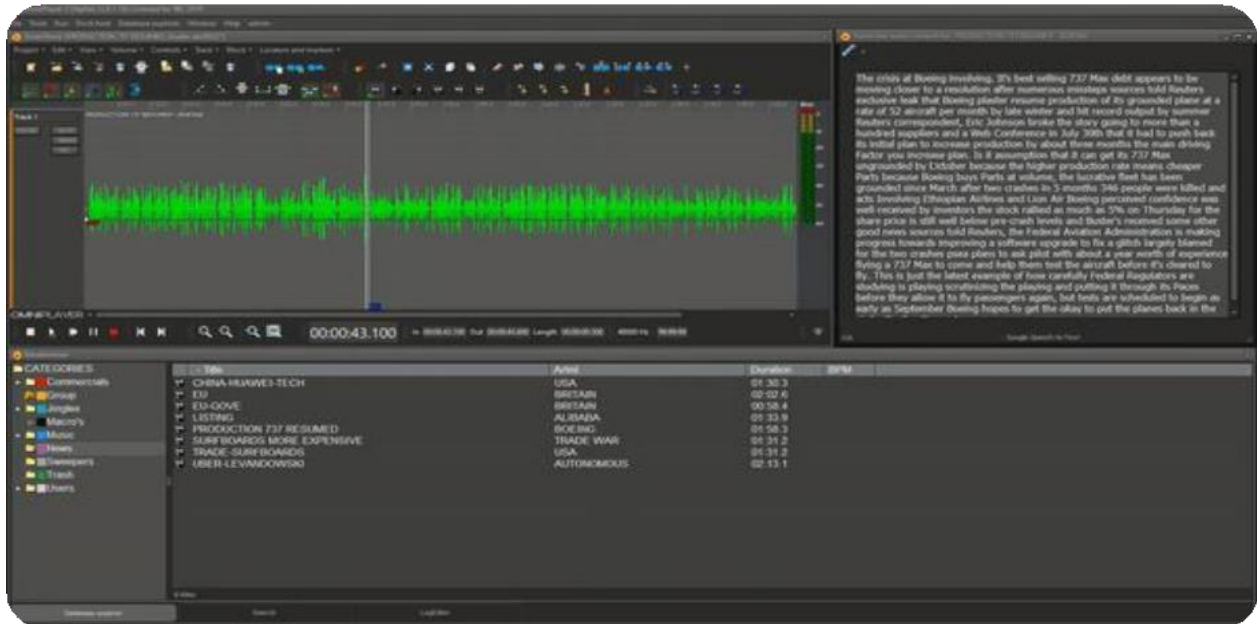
The crisis at Boeing Involving. It's best selling 737 Max debt appears to be moving closer to a resolution after numerous missteps sources told Reuters exclusive leak that Boeing plaster resume production of its grounded plane at a rate of 52 aircraft per month by late winter and hit record output by summer Reuters correspondent, Eric Johnson broke the story going to more than a hundred suppliers and a Web Conference in July 30th that it had to push back its initial plan to increase production by about three months the main driving Factor you increase plan. Is it assumption that it can get its 737 Max ungrounded by October because the higher production rate means cheaper Parts because Boeing buys Parts at volume, the lucrative fleet has been grounded since March after two crashes in 5 months 346 people were killed and acts Involving Ethiopian Airlines and Lion Air Boeing perceived confidence was well-received by investors the stock rallied as much as 5% on Thursday for the share price is still well below pre-crash levels and Buster's received some other good news sources told Reuters, the Federal Aviation Administration is making progress towards improving a software upgrade to fix a glitch largely blamed for the two crashes pass plans to ask pilot with about a year worth of experience flying a 737 Max to come and help them test the aircraft before it's cleared to fly. This is just the latest example of how carefully Federal Regulators are studying is playing scrutinizing the playing and putting it through its Paces before they allow it to fly passengers again, but tests are scheduled to begin as early as September Boeing hopes to get the okay to put the planes back in the

OMNIPLAYER

00:00:43.100

CATEGORIES
Commercials
Group
Jingles
Macro's
Music
News
Sweepers
Trash
Users

| Title | Artist | Duration | BPM |
|---|---|---|---|
| CHINA-HUAWEI-TECH | USA | 01:30.3 | |
| EU | BRITAIN | 02:02.6 | |
| EU-GOVE | BRITAIN | 00:58.4 | |
| LISTING | ALIBABA | 01:33.9 | |
| PRODUCTION 737 RESUMED | BOEING | 01:58.3 | |
| SURFBOARDS MORE EXPENSIVE | TRADE WAR | 01:31.2 | |
| TRADE-SURFBOARDS | USA | 01:31.2 | |
| UBER-LEVANDOWSKI | AUTONOMOUS | 02:13.1 | |

Google Speech to Text

Database explorer
Search
Logfiles